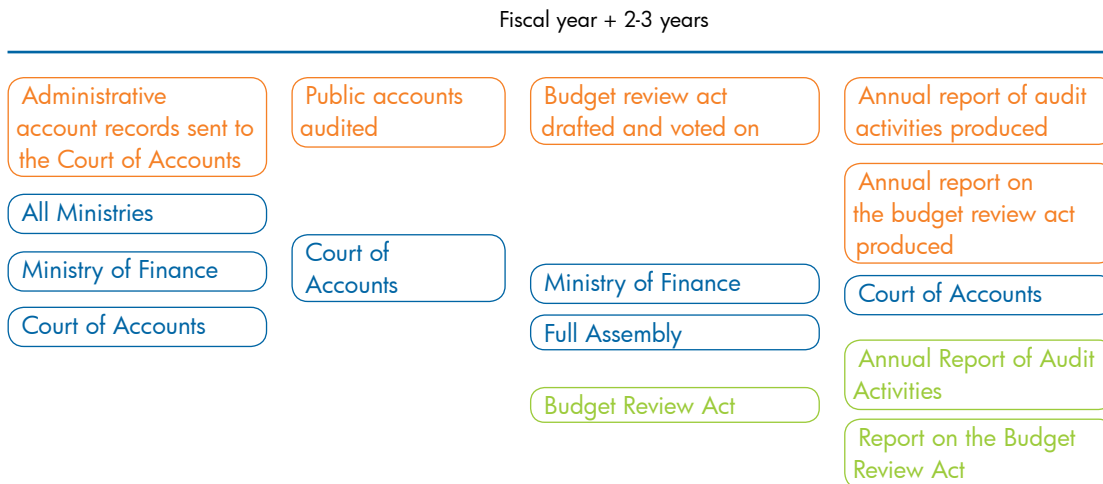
Fiscal year + 2-3 years

Administrative account records sent to the Court of Accounts

All Ministries

Ministry of Finance

Court of Accounts

Public accounts audited

Court of Accounts

Budget review act drafted and voted on

Ministry of Finance

Full Assembly

Budget Review Act

Annual report of audit activities produced

Annual report on the budget review act produced

Court of Accounts

Annual Report of Audit Activities

Report on the Budget Review Act